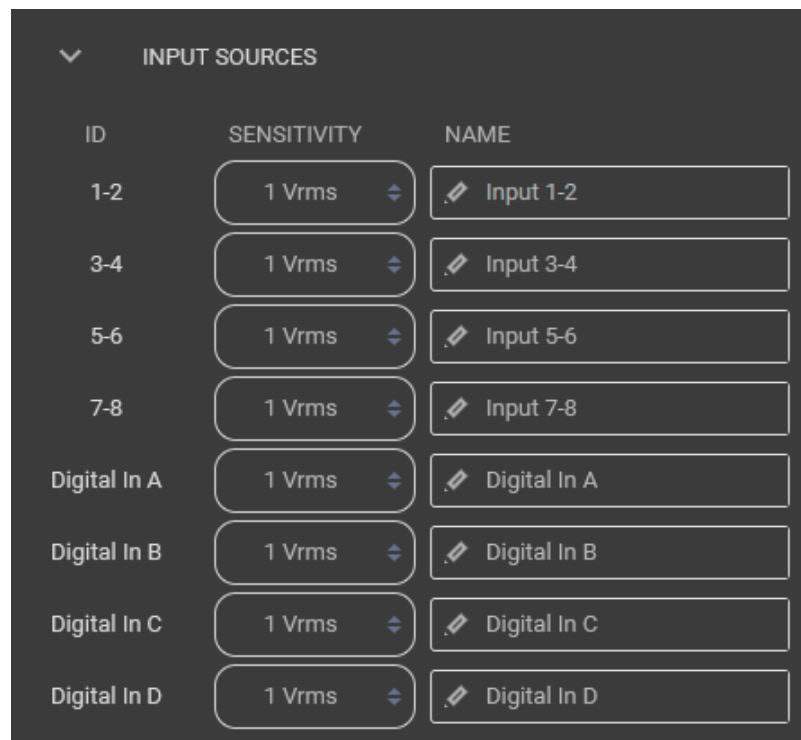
INPUT SOURCES

| ID | SENSITIVITY | NAME |
|---|---|---|
| 1-2 | 1 Vrms | Input 1-2 |
| 3-4 | 1 Vrms | Input 3-4 |
| 5-6 | 1 Vrms | Input 5-6 |
| 7-8 | 1 Vrms | Input 7-8 |
| Digital In A | 1 Vrms | Digital In A |
| Digital In B | 1 Vrms | Digital In B |
| Digital In C | 1 Vrms | Digital In C |
| Digital In D | 1 Vrms | Digital In D |